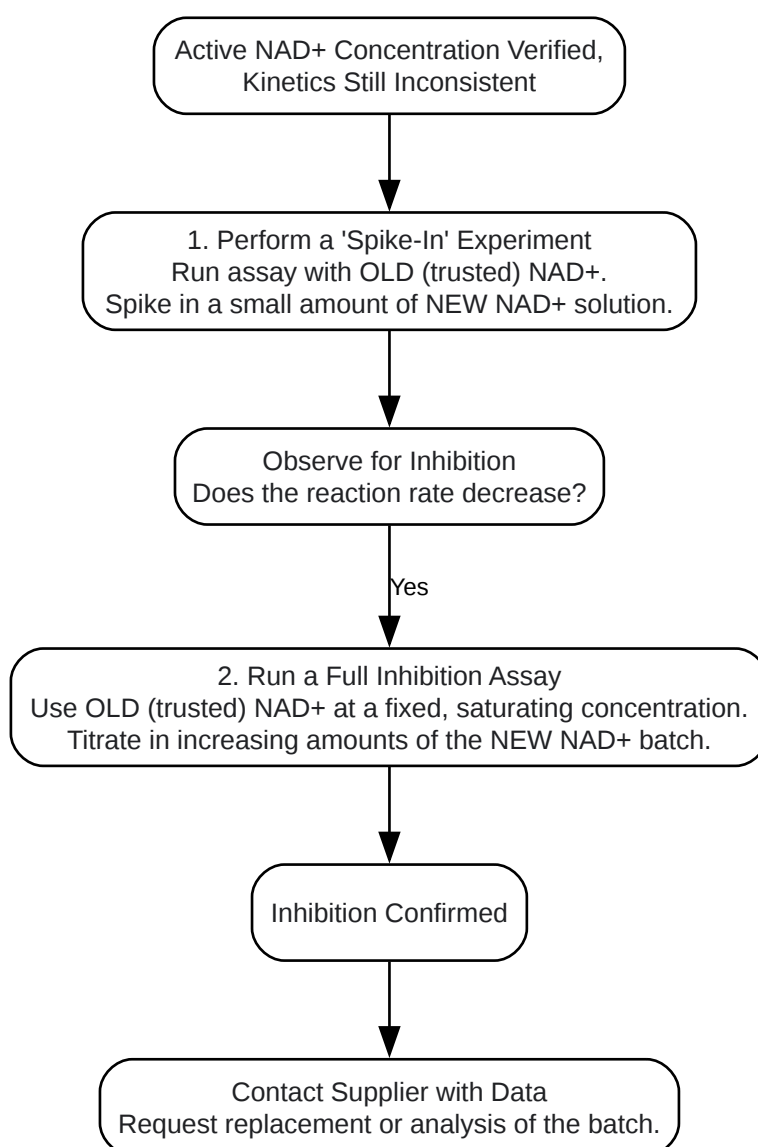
Active NAD+ Concentration Verified,
Kinetics Still Inconsistent

1. Perform a 'Spike-In' Experiment
Run assay with OLD (trusted) NAD+.
Spike in a small amount of NEW NAD+ solution.

Observe for Inhibition
Does the reaction rate decrease?

Yes

2. Run a Full Inhibition Assay
Use OLD (trusted) NAD+ at a fixed, saturating concentration.
Titrate in increasing amounts of the NEW NAD+ batch.

Inhibition Confirmed

Contact Supplier with Data
Request replacement or analysis of the batch.